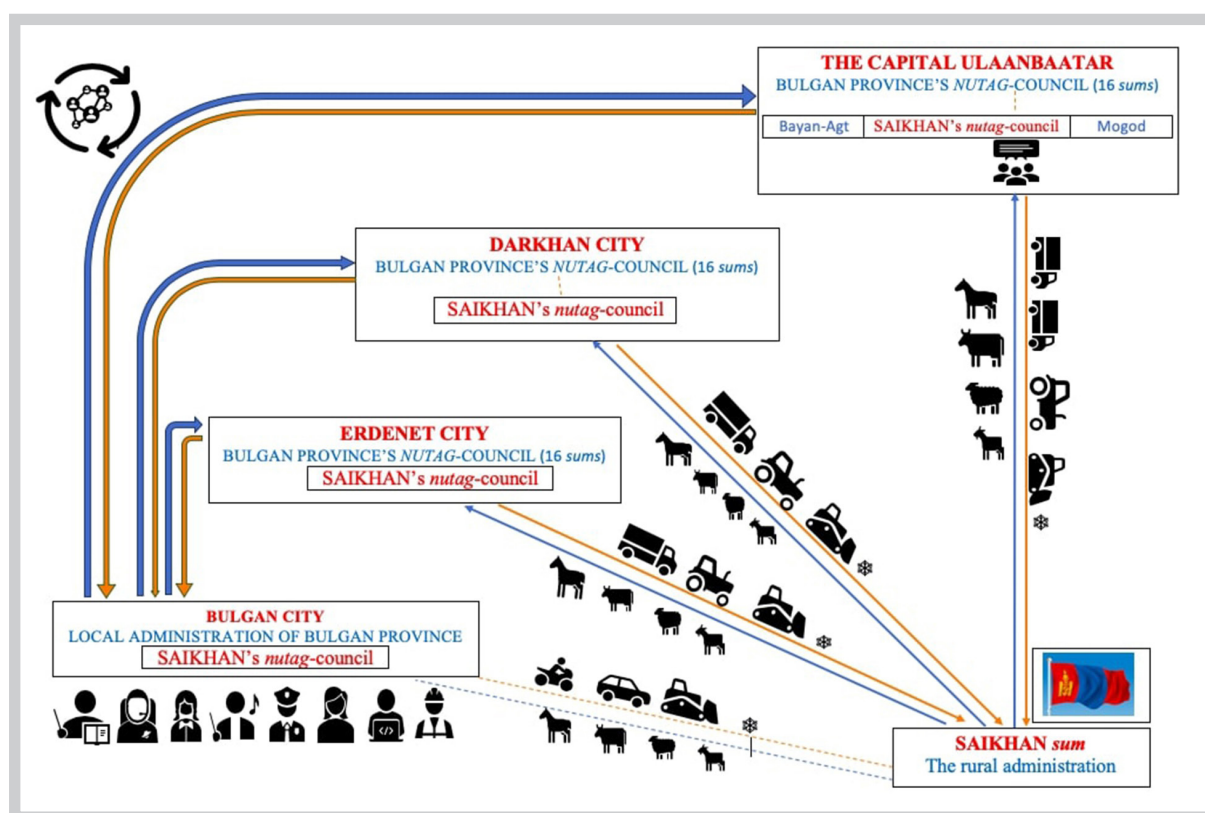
THE CAPITAL ULAANBAATAR
BULGAN PROVINCE'S *NUTAG*-COUNCIL (16 *sums*)

| Bayan-Agt | SAIKHAN's *nutag*-council | Mogod |
|---|---|---|

DARKHAN CITY
BULGAN PROVINCE'S *NUTAG*-COUNCIL (16 *sums*)
SAIKHAN's *nutag*-council

ERDENET CITY
BULGAN PROVINCE'S *NUTAG*-COUNCIL (16 *sums*)
SAIKHAN's *nutag*-council

BULGAN CITY
LOCAL ADMINISTRATION OF BULGAN PROVINCE
SAIKHAN's *nutag*-council

SAIKHAN *sum*
The rural administration